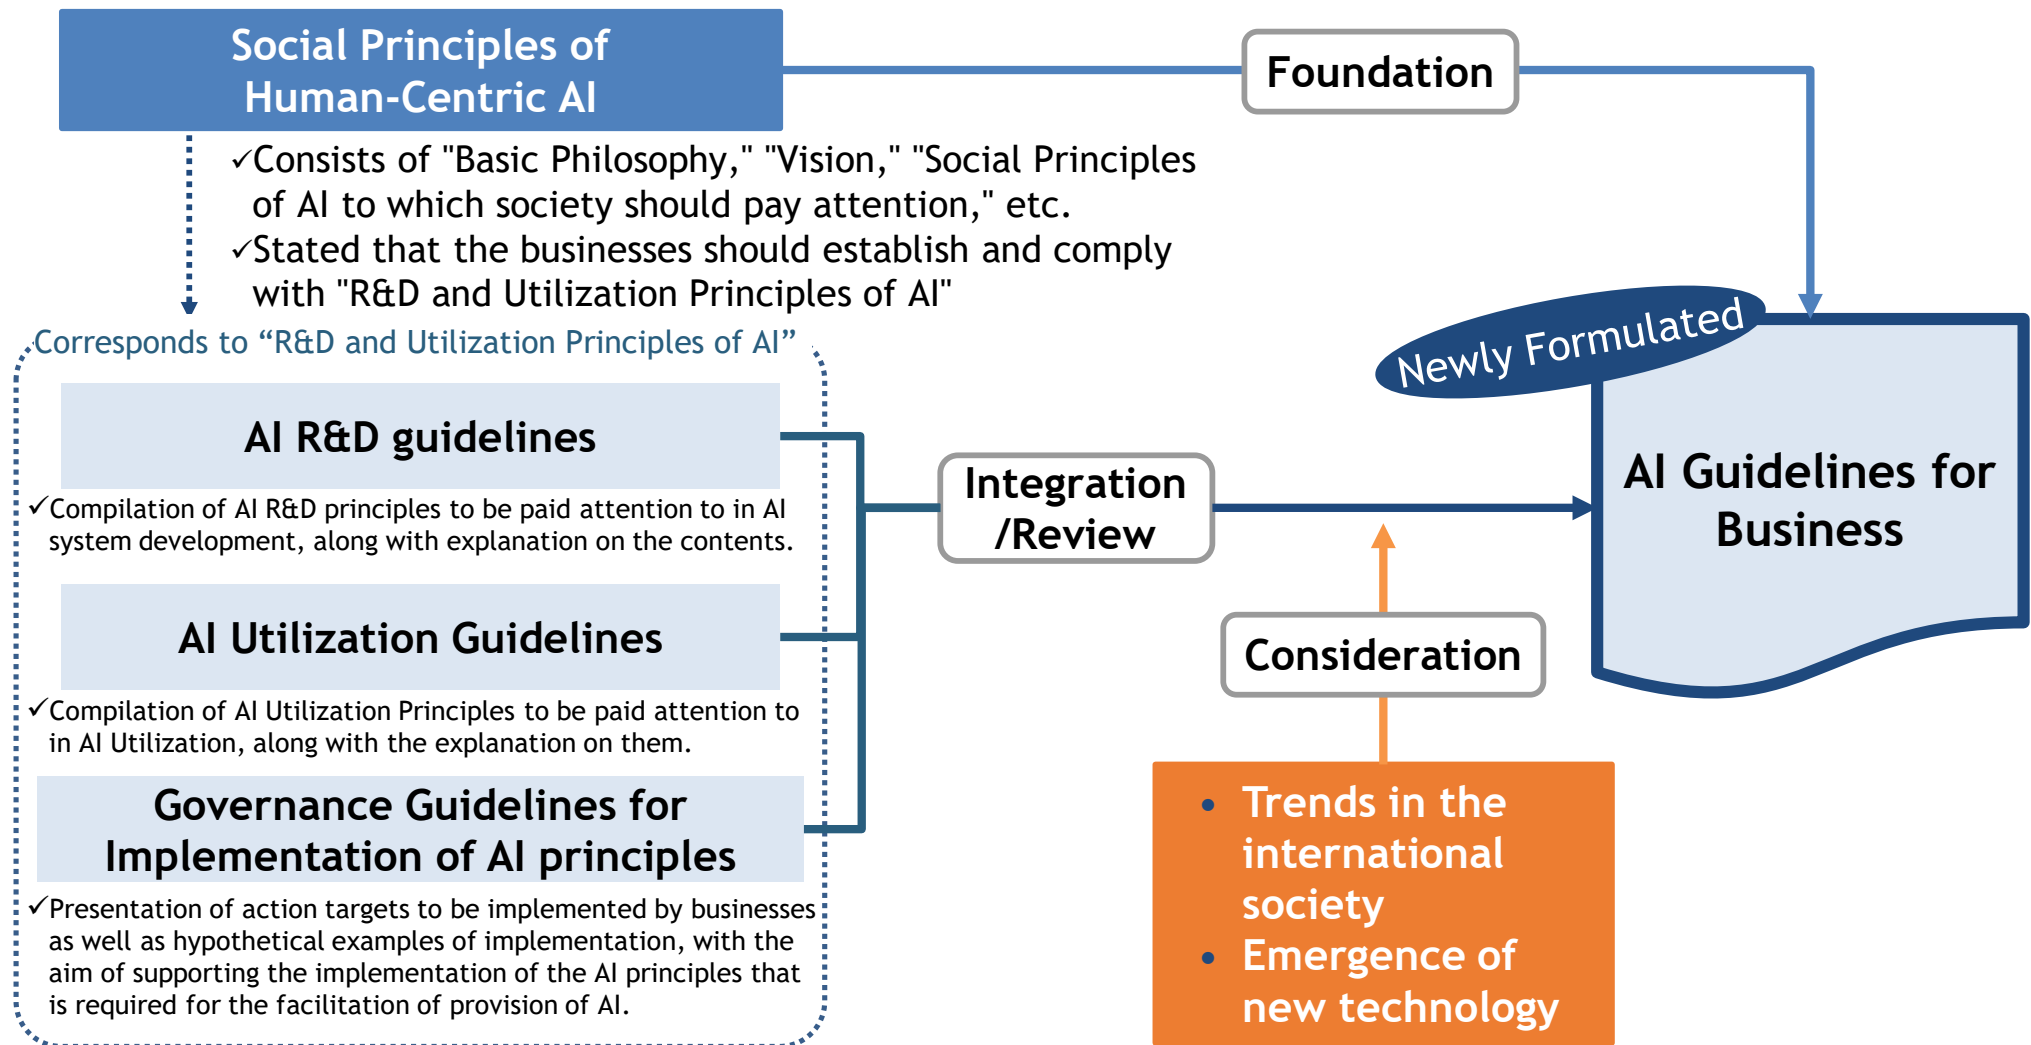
Social Principles of Human-Centric AI

Foundation

✓Consists of "Basic Philosophy," "Vision," "Social Principles of AI to which society should pay attention," etc.
✓Stated that the businesses should establish and comply with "R&D and Utilization Principles of AI"

Corresponds to “R&D and Utilization Principles of AI”

Newly Formulated

AI R&D guidelines

✓Compilation of AI R&D principles to be paid attention to in AI system development, along with explanation on the contents.

Integration /Review

AI Guidelines for Business

AI Utilization Guidelines

✓Compilation of AI Utilization Principles to be paid attention to in AI Utilization, along with the explanation on them.

Consideration

Governance Guidelines for Implementation of AI principles

✓Presentation of action targets to be implemented by businesses as well as hypothetical examples of implementation, with the aim of supporting the implementation of the AI principles that is required for the facilitation of provision of AI.

• Trends in the international society
• Emergence of new technology